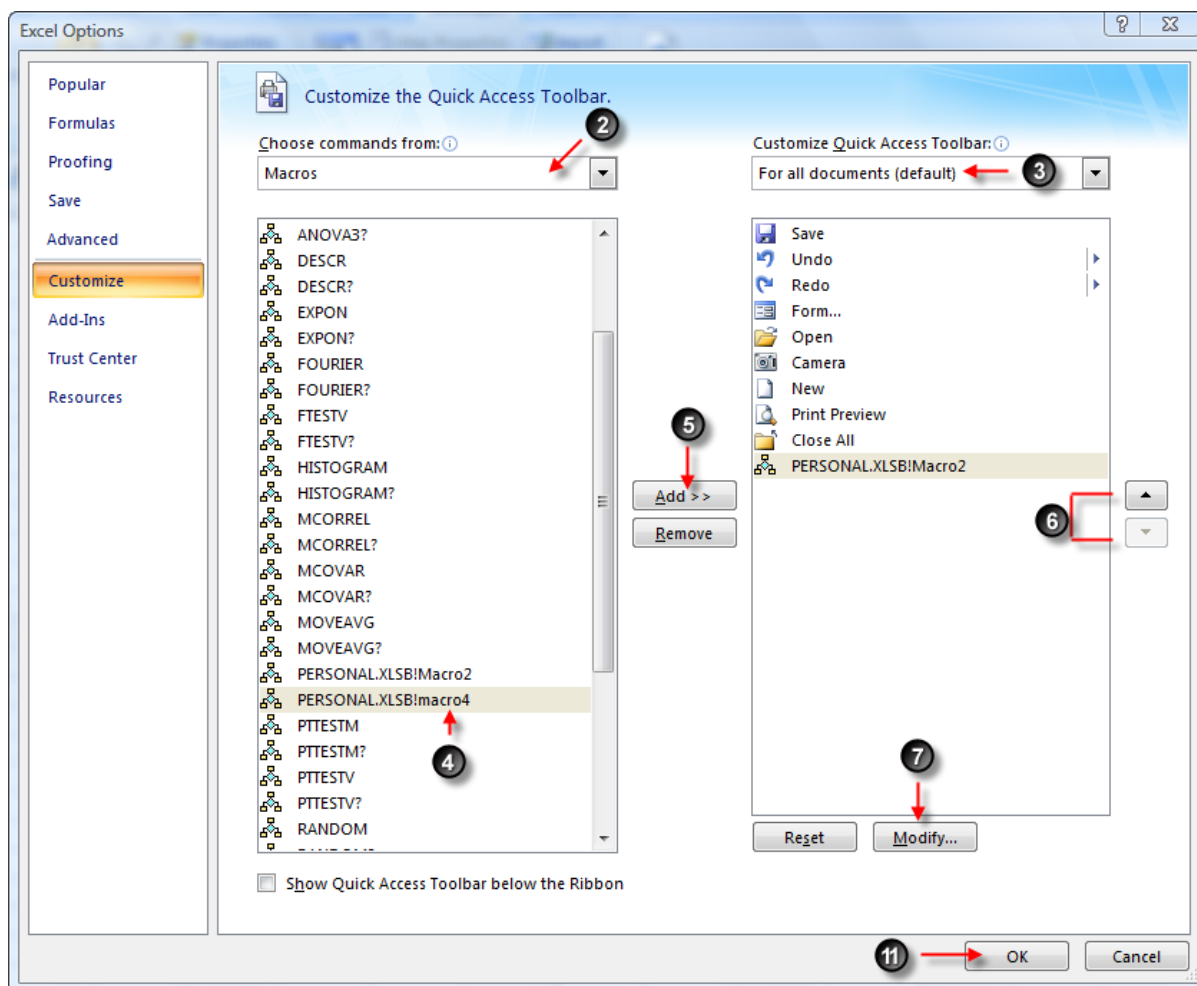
Excel Options

?

Popular
Formulas
Proofing
Save
Advanced
Customize
Add-Ins
Trust Center
Resources

Customize the Quick Access Toolbar.

Choose commands from:
2
Macros

ANOVA3?
DESCR
DESCR?
EXPON
EXPON?
FOURIER
FOURIER?
FTESTV
FTESTV?
HISTOGRAM
HISTOGRAM?
MCORREL
MCORREL?
MCOVAR
MCOVAR?
MOVEAVG
MOVEAVG?
PERSONAL.XLSB!Macro2
PERSONAL.XLSB!macro4
4
PTTESTM
PTTESTM?
PTTESTV
PTTESTV?
RANDOM
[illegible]

5
Add >>
Remove

Customize Quick Access Toolbar:
For all documents (default)
3

Save
Undo
Redo
Form...
Open
Camera
New
Print Preview
Close All
PERSONAL.XLSB!Macro2

6

7
Reset
Modify...

Show Quick Access Toolbar below the Ribbon

11
OK
Cancel